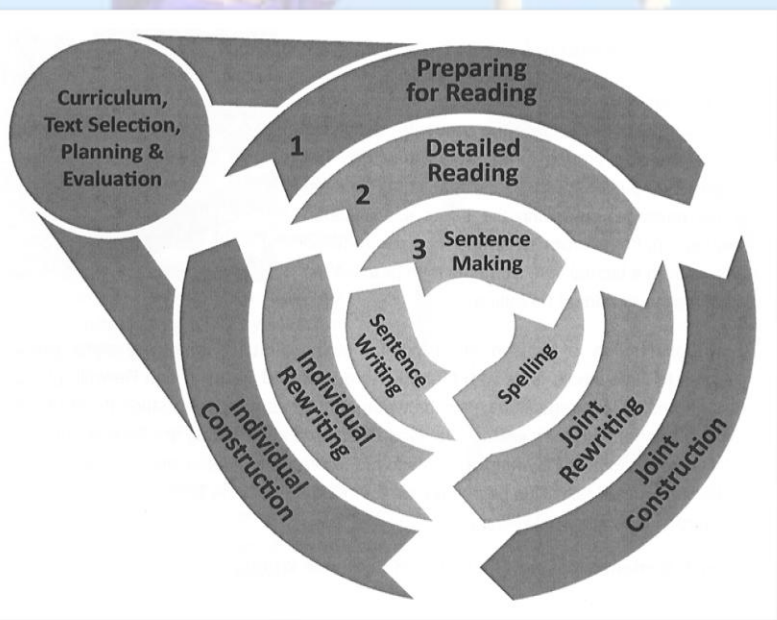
Curriculum, Text Selection, Planning & Evaluation

Preparing for Reading

1

Detailed Reading

2

3

Sentence Making

Sentence Writing

Spelling

Individual Rewriting

Joint Rewriting

Individual Construction

Joint Construction